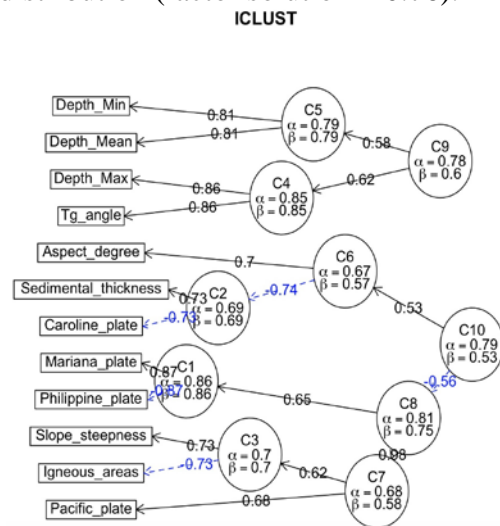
ICLUST

Depth_Min
Depth_Mean
Depth_Max
Tg_angle
Aspect_degree
Sedimental_thickness
Caroline_plate
Mariana_plate
Philippine_plate
Slope_steepness
Igneous_areas
Pacific_plate

0.81
0.81
0.86
0.86
0.7
0.73
-0.73
0.87
0.87
0.73
-0.73
0.68

C5
$\alpha = 0.79$
$\beta = 0.79$

C4
$\alpha = 0.85$
$\beta = 0.85$

C9
$\alpha = 0.78$
$\beta = 0.6$

0.58
0.62

C6
$\alpha = 0.67$
$\beta = 0.57$

C2
$\alpha = 0.69$
$\beta = 0.69$

-0.74

0.53

C10
$\alpha = 0.79$
$\beta = 0.53$

C1
$\alpha = 0.86$
$\beta = 0.86$

0.65

-0.56

C8
$\alpha = 0.81$
$\beta = 0.75$

0.98

C3
$\alpha = 0.7$
$\beta = 0.7$

0.62

C7
$\alpha = 0.68$
$\beta = 0.58$